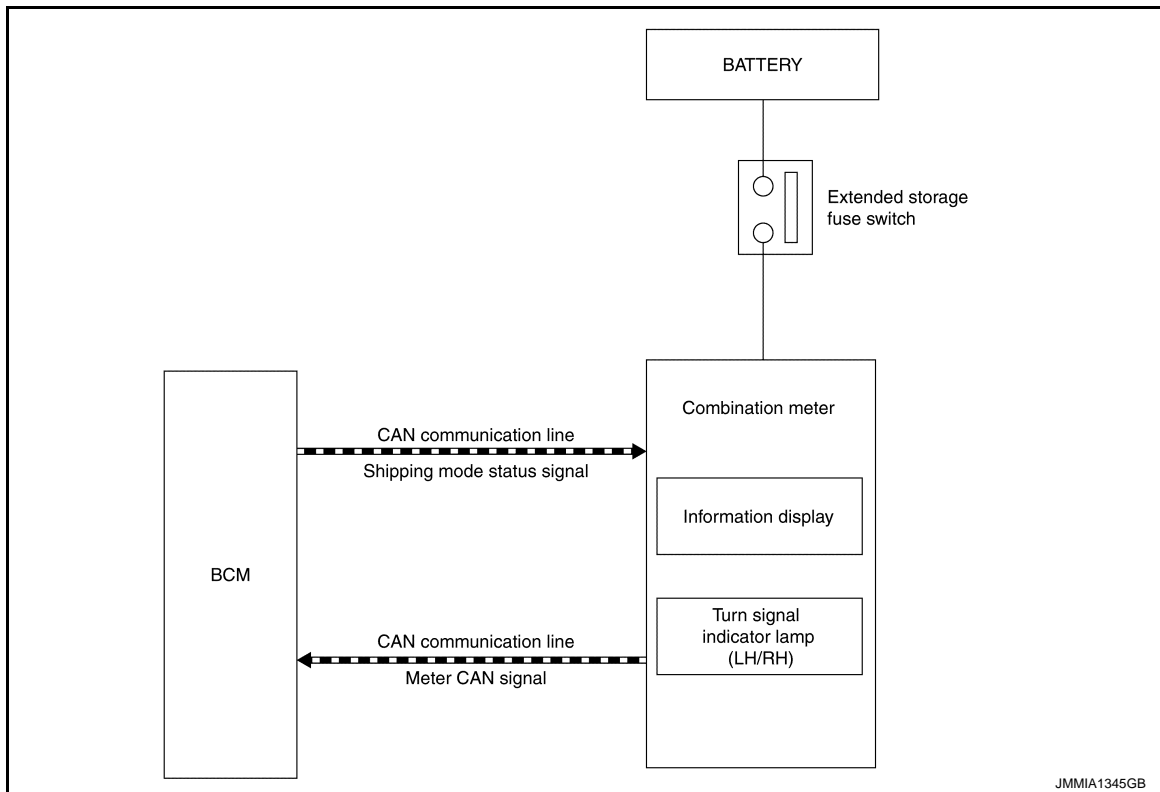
BATTERY

Extended storage fuse switch

BCM

CAN communication line
Shipping mode status signal

Combination meter

Information display

Turn signal indicator lamp (LH/RH)

CAN communication line
Meter CAN signal

JMMIA1345GB